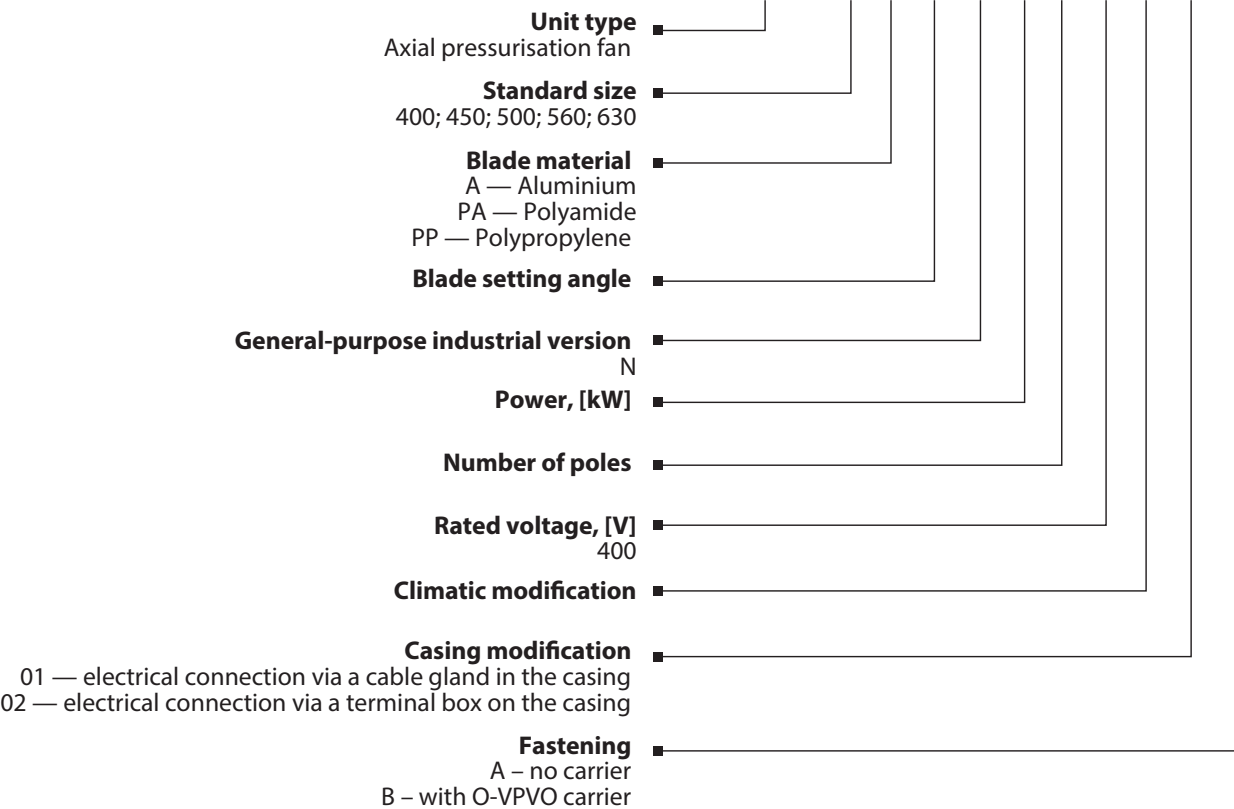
**Unit type**
Axial pressurisation fan

**Standard size**
400; 450; 500; 560; 630

**Blade material**
A — Aluminium
PA — Polyamide
PP — Polypropylene

**Blade setting angle**

**General-purpose industrial version**
N

**Power, [kW]**

**Number of poles**

**Rated voltage, [V]**
400

**Climatic modification**

**Casing modification**
01 — electrical connection via a cable gland in the casing
02 — electrical connection via a terminal box on the casing

**Fastening**
A – no carrier
B – with O-VPVO carrier